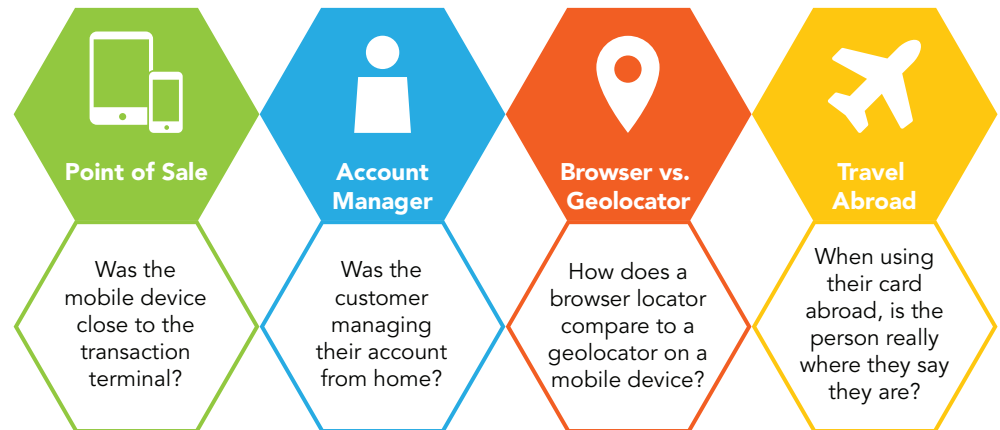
Point of Sale

Was the mobile device close to the transaction terminal?

Account Manager

Was the customer managing their account from home?

Browser vs. Geolocator

How does a browser locator compare to a geolocator on a mobile device?

Travel Abroad

When using their card abroad, is the person really where they say they are?